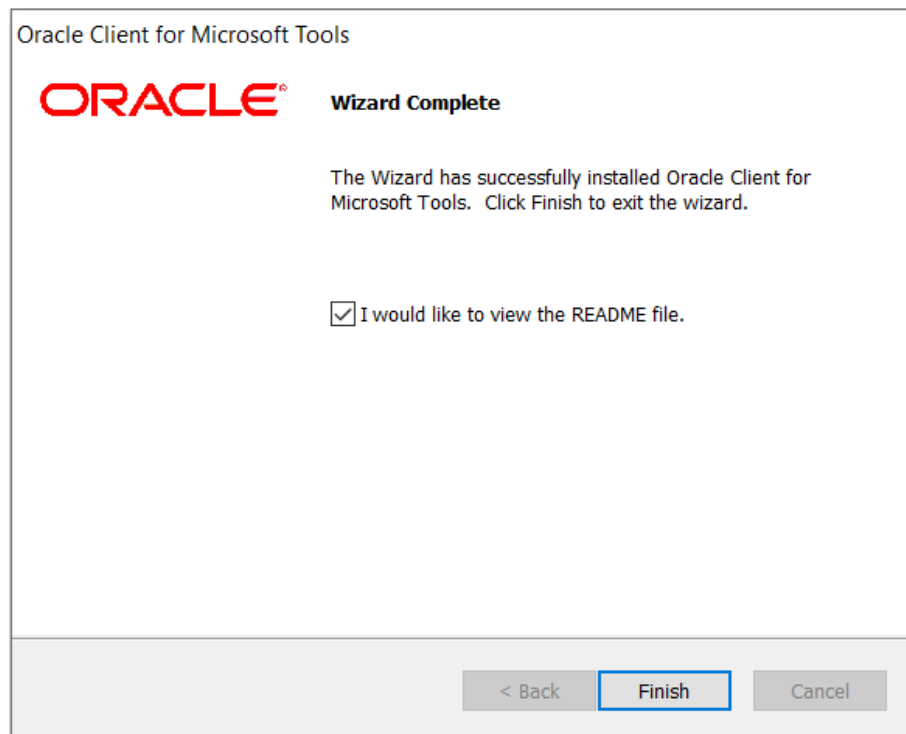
Oracle Client for Microsoft Tools

ORACLE®

Wizard Complete

The Wizard has successfully installed Oracle Client for Microsoft Tools. Click Finish to exit the wizard.

I would like to view the README file.

< Back

Finish

Cancel